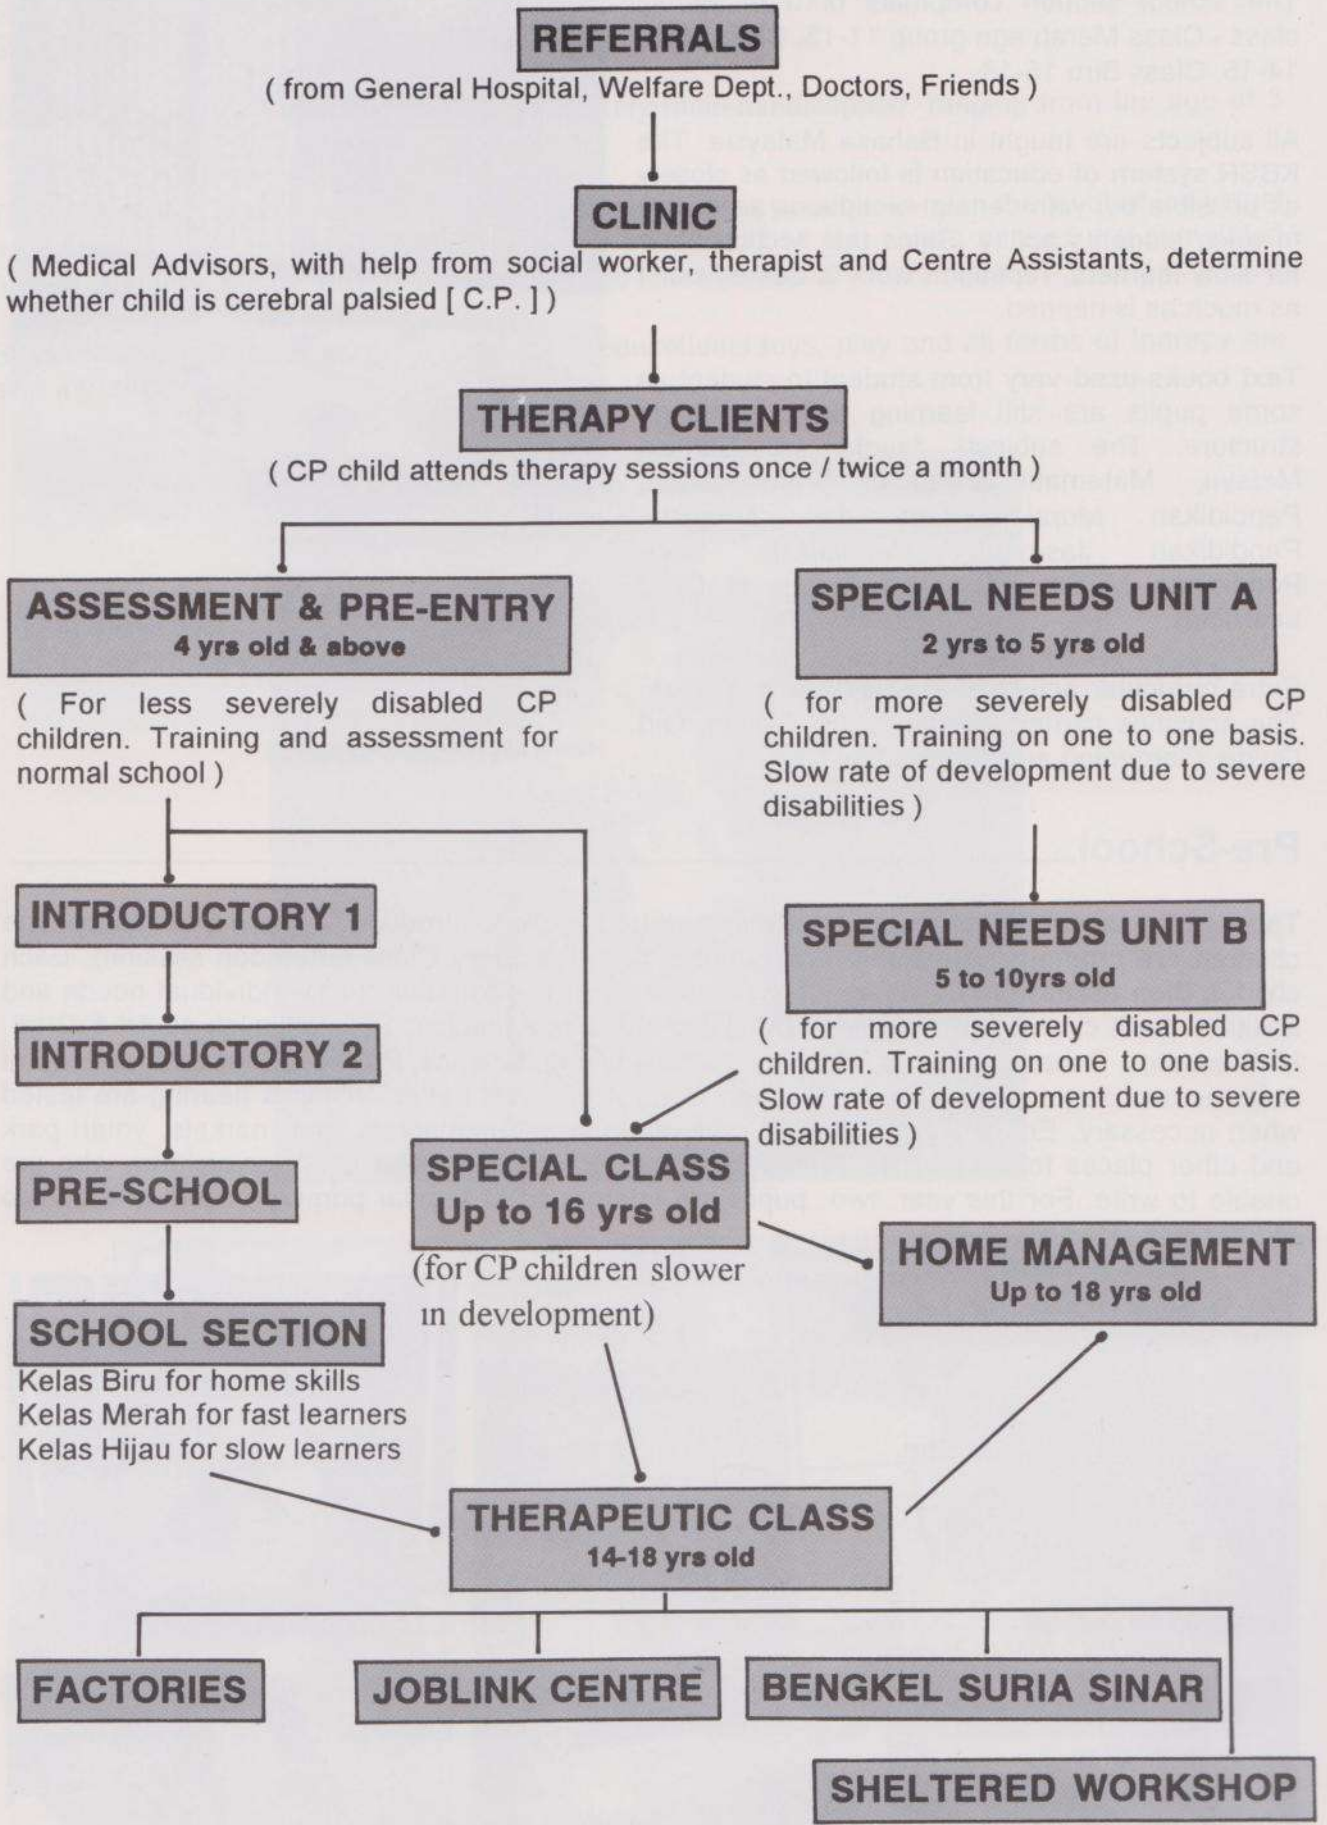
REFERRALS
( from General Hospital, Welfare Dept., Doctors, Friends )

CLINIC
( Medical Advisors, with help from social worker, therapist and Centre Assistants, determine whether child is cerebral palsied [ C.P. ] )

THERAPY CLIENTS
( CP child attends therapy sessions once / twice a month )

ASSESSMENT & PRE-ENTRY
4 yrs old & above
( For less severely disabled CP children. Training and assessment for normal school )

SPECIAL NEEDS UNIT A
2 yrs to 5 yrs old
( for more severely disabled CP children. Training on one to one basis. Slow rate of development due to severe disabilities )

INTRODUCTORY 1

SPECIAL NEEDS UNIT B
5 to 10yrs old
( for more severely disabled CP children. Training on one to one basis. Slow rate of development due to severe disabilities )

INTRODUCTORY 2

SPECIAL CLASS
Up to 16 yrs old
(for CP children slower in development)

PRE-SCHOOL

HOME MANAGEMENT
Up to 18 yrs old

SCHOOL SECTION
Kelas Biru for home skills
Kelas Merah for fast learners
Kelas Hijau for slow learners

THERAPEUTIC CLASS
14-18 yrs old

FACTORIES

JOBLINK CENTRE

BENGKEL SURIA SINAR

SHELTERED WORKSHOP